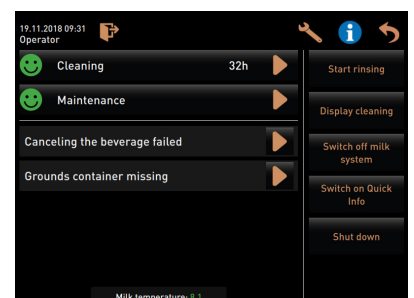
19.11.2018 09:31
Operator

Cleaning 32h

Maintenance

Canceling the beverage failed

Grounds container missing

Start rinsing

Display cleaning

Switch off milk system

Switch on Quick Info

Shut down

Milk temperature: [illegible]